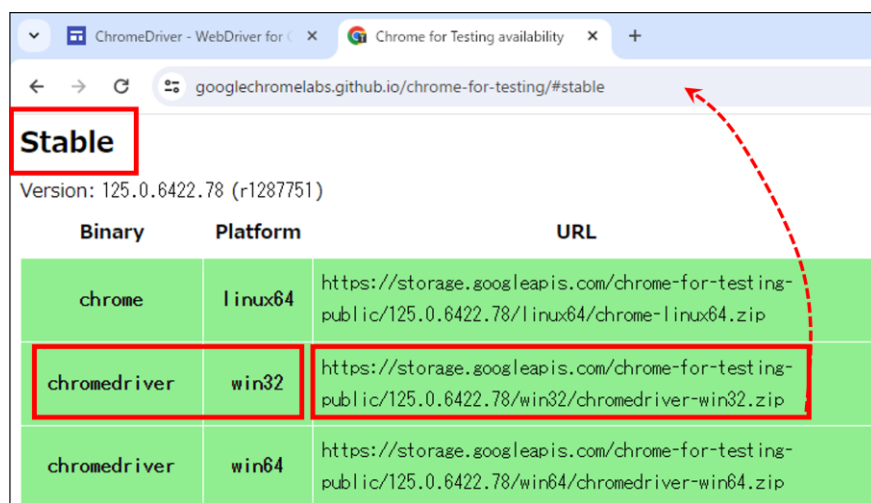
ChromeDriver - WebDriver for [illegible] ✕ Chrome for Testing availability ✕ +

googlechromelabs.github.io/chrome-for-testing/#stable

Stable

Version: 125.0.6422.78 (r1287751)

| Binary | Platform | URL |
|---|---|---|
| chrome | linux64 | https://storage.googleapis.com/chrome-for-testing-public/125.0.6422.78/linux64/chrome-linux64.zip |
| chromedriver | win32 | https://storage.googleapis.com/chrome-for-testing-public/125.0.6422.78/win32/chromedriver-win32.zip |
| chromedriver | win64 | https://storage.googleapis.com/chrome-for-testing-public/125.0.6422.78/win64/chromedriver-win64.zip |